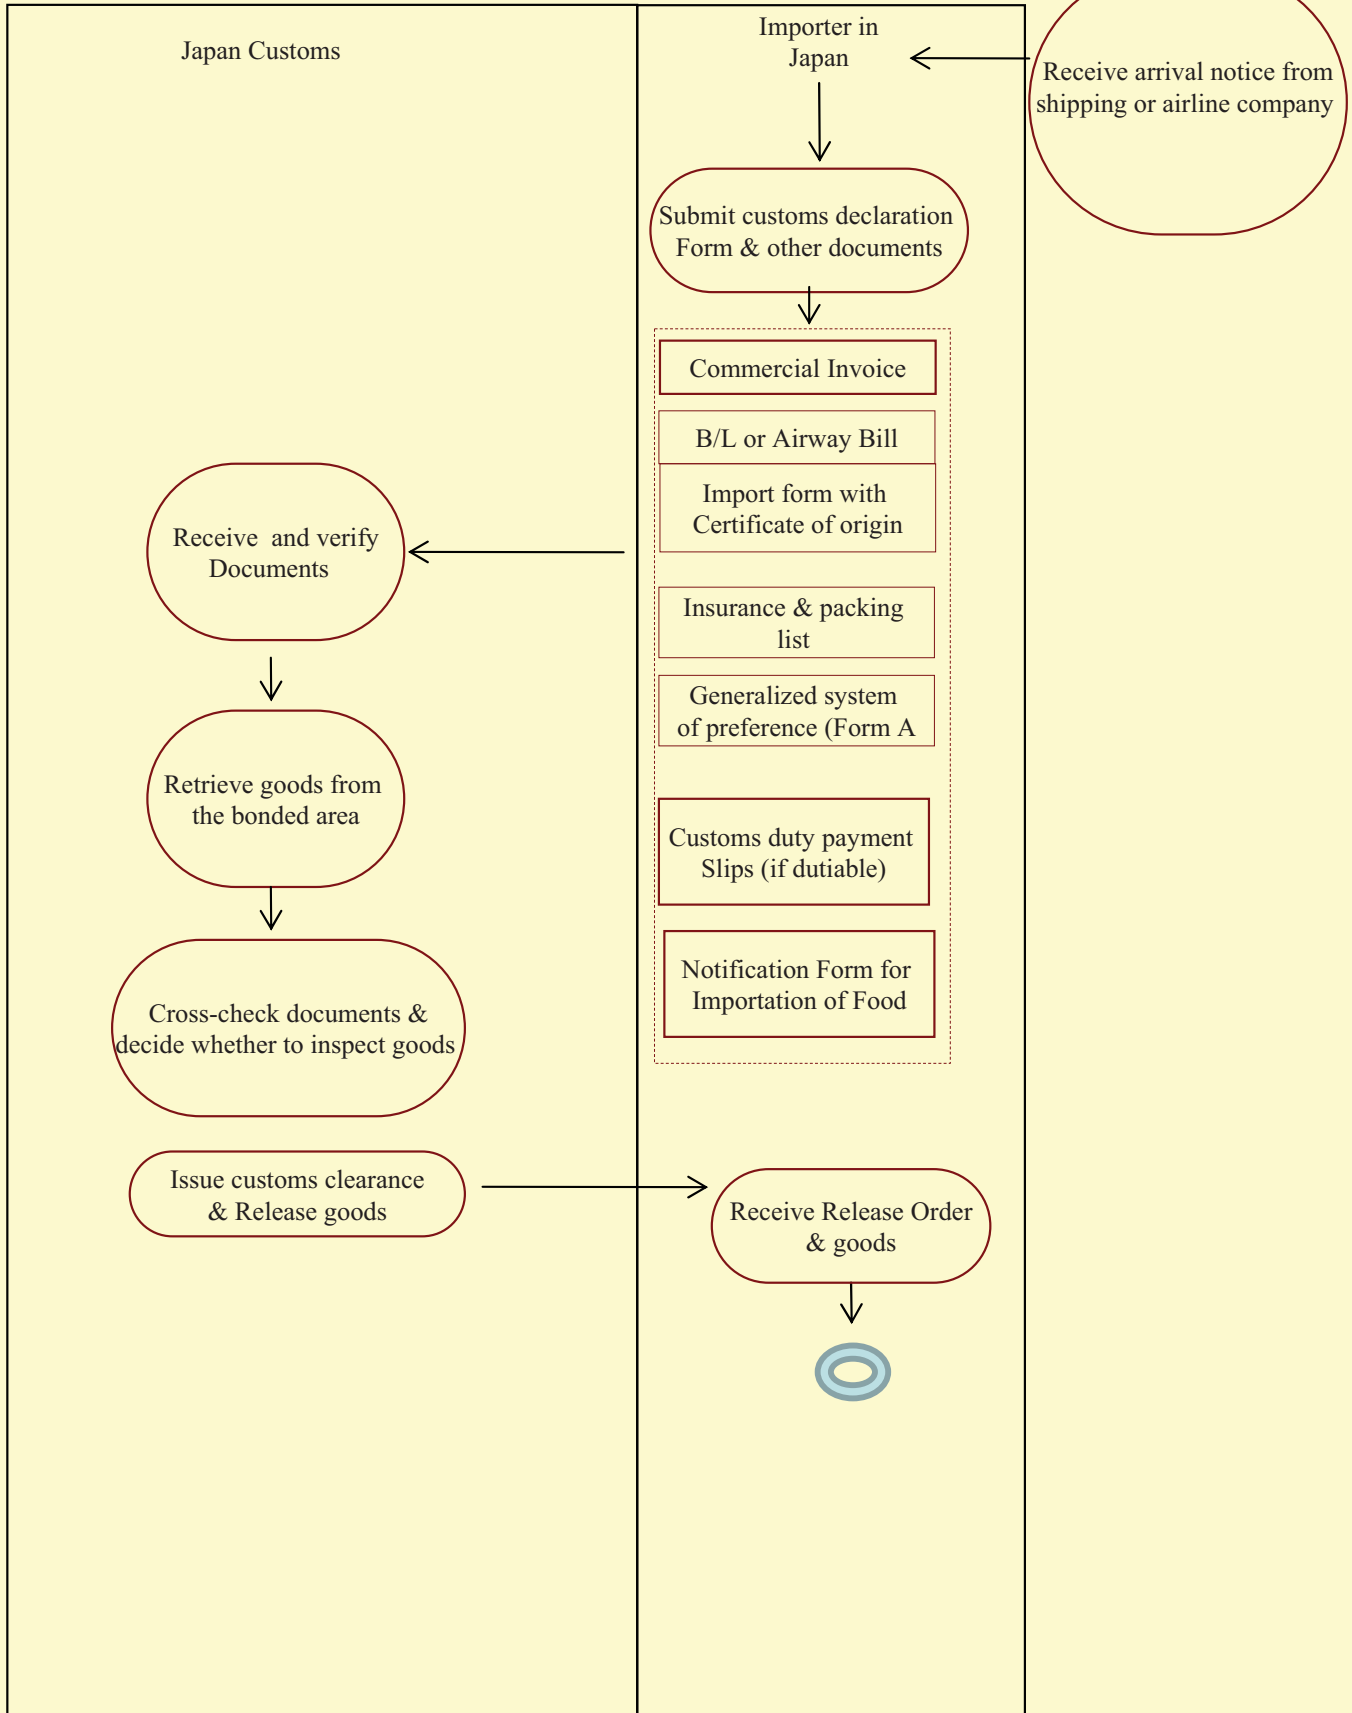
Japan Customs

Importer in Japan

Receive arrival notice from shipping or airline company

Submit customs declaration Form & other documents

Commercial Invoice

B/L or Airway Bill

Import form with Certificate of origin

Insurance & packing list

Generalized system of preference (Form A

Customs duty payment Slips (if dutiable)

Notification Form for Importation of Food

Receive and verify Documents

Retrieve goods from the bonded area

Cross-check documents & decide whether to inspect goods

Issue customs clearance & Release goods

Receive Release Order & goods